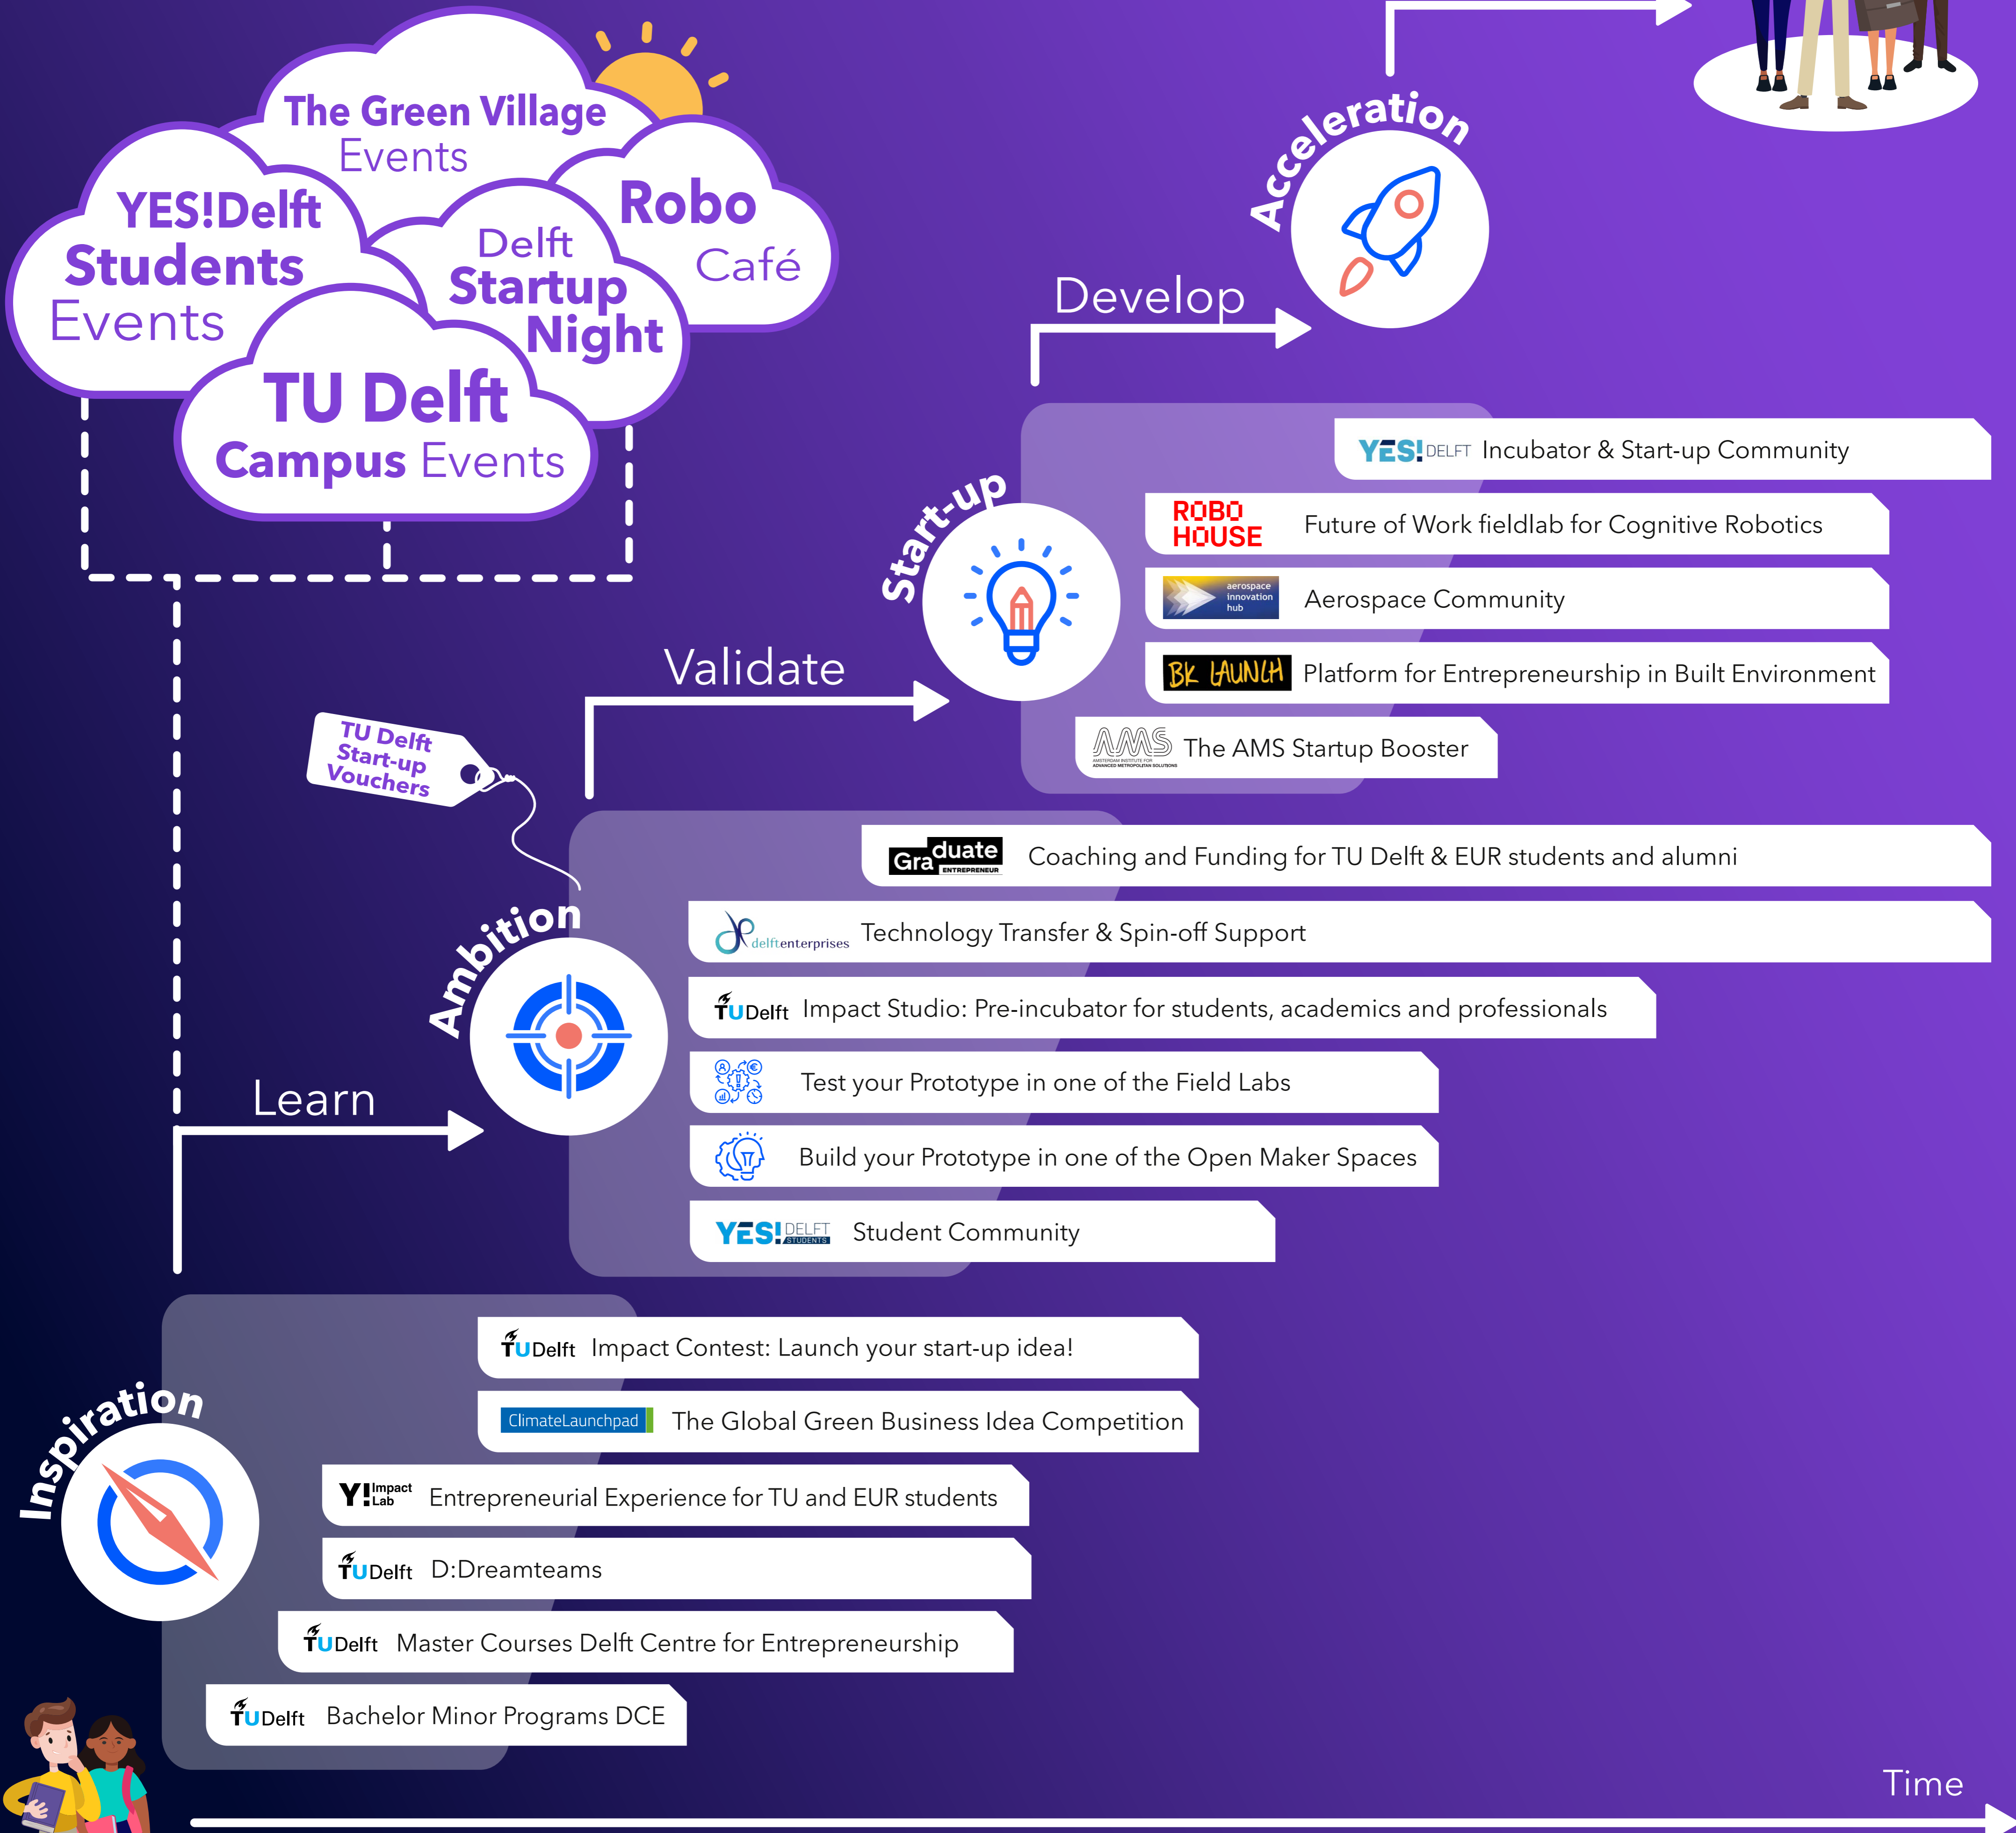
The Green Village Events

YES!Delft Students Events

Robo Café

Delft Startup Night

TU Delft Campus Events

Acceleration

Develop

Start-up

YES!DELFT Incubator & Start-up Community

ROBO HOUSE Future of Work fieldlab for Cognitive Robotics

aerospace innovation hub Aerospace Community

BK LAUNCH Platform for Entrepreneurship in Built Environment

AMS AMSTERDAM INSTITUTE FOR ADVANCED METROPOLITAN SOLUTIONS The AMS Startup Booster

Validate

TU Delft Start-up Vouchers

Ambition

Graduate ENTREPRENEUR Coaching and Funding for TU Delft & EUR students and alumni

delftenterprises Technology Transfer & Spin-off Support

TUDelft Impact Studio: Pre-incubator for students, academics and professionals

Test your Prototype in one of the Field Labs

Build your Prototype in one of the Open Maker Spaces

YES!DELFT STUDENTS Student Community

Learn

Inspiration

TUDelft Impact Contest: Launch your start-up idea!

ClimateLaunchpad The Global Green Business Idea Competition

Y!Impact Lab Entrepreneurial Experience for TU and EUR students

TUDelft D:Dreamteams

TUDelft Master Courses Delft Centre for Entrepreneurship

TUDelft Bachelor Minor Programs DCE

Time